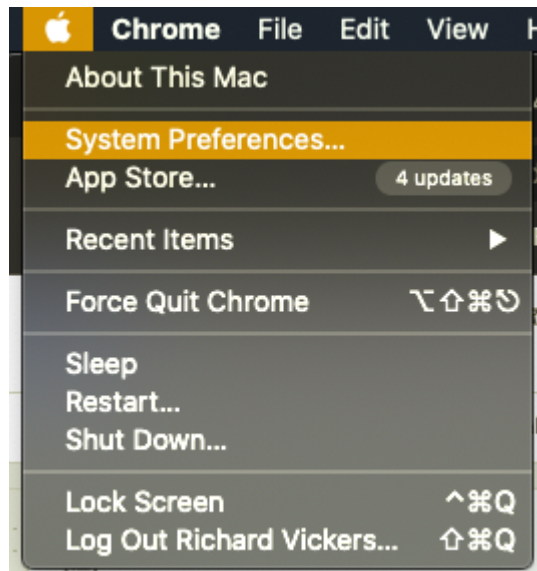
Chrome File Edit View H

About This Mac

System Preferences...
App Store... 4 updates

Recent Items ▶

Force Quit Chrome ⌥⇧⌘⎋

Sleep
Restart...
Shut Down...

Lock Screen ^⌘Q
Log Out Richard Vickers... ⇧⌘Q